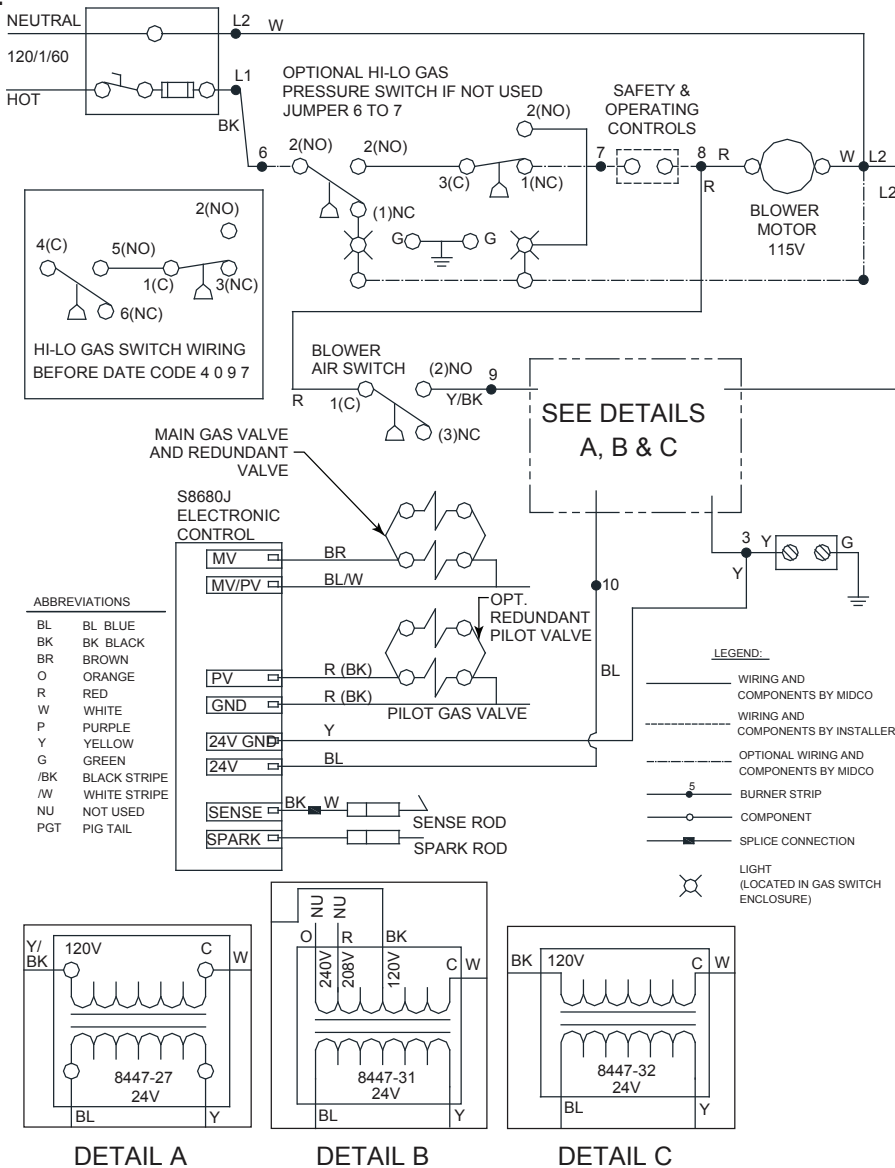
NEUTRAL
120/1/60
HOT
L2 W
L1
BK
OPTIONAL HI-LO GAS PRESSURE SWITCH IF NOT USED JUMPER 6 TO 7
6 2(NO) 2(NO) 3(C) 1(NC) (1)NC
2(NO)
G G
SAFETY & OPERATING CONTROLS
7 8 R R
BLOWER MOTOR 115V
W L2
L2

2(NO)
4(C) 5(NO) 1(C) 3(NC) 6(NC)
HI-LO GAS SWITCH WIRING BEFORE DATE CODE 4 0 9 7

BLOWER AIR SWITCH
R 1(C) (2)NO 9 Y/BK (3)NC
SEE DETAILS A, B & C

MAIN GAS VALVE AND REDUNDANT VALVE
S8680J ELECTRONIC CONTROL
MV BR
MV/PV BL/W
OPT. REDUNDANT PILOT VALVE
10
3 Y G
Y
BL
PV R (BK)
GND R (BK)
PILOT GAS VALVE
24V GND Y
24V BL
SENSE BK W SENSE ROD
SPARK SPARK ROD

ABBREVIATIONS
BL BL BLUE
BK BK BLACK
BR BROWN
O ORANGE
R RED
W WHITE
P PURPLE
Y YELLOW
G GREEN
/BK BLACK STRIPE
/W WHITE STRIPE
NU NOT USED
PGT PIG TAIL

LEGEND:
WIRING AND COMPONENTS BY MIDCO
WIRING AND COMPONENTS BY INSTALLER
OPTIONAL WIRING AND COMPONENTS BY MIDCO
5 BURNER STRIP
COMPONENT
SPLICE CONNECTION
LIGHT (LOCATED IN GAS SWITCH ENCLOSURE)

Y/BK 120V C W
8447-27 24V
BL Y
DETAIL A

NU NU
O R BK
240V 208V 120V C W
8447-31 24V
BL Y
DETAIL B

BK 120V C W
8447-32 24V
BL Y
DETAIL C